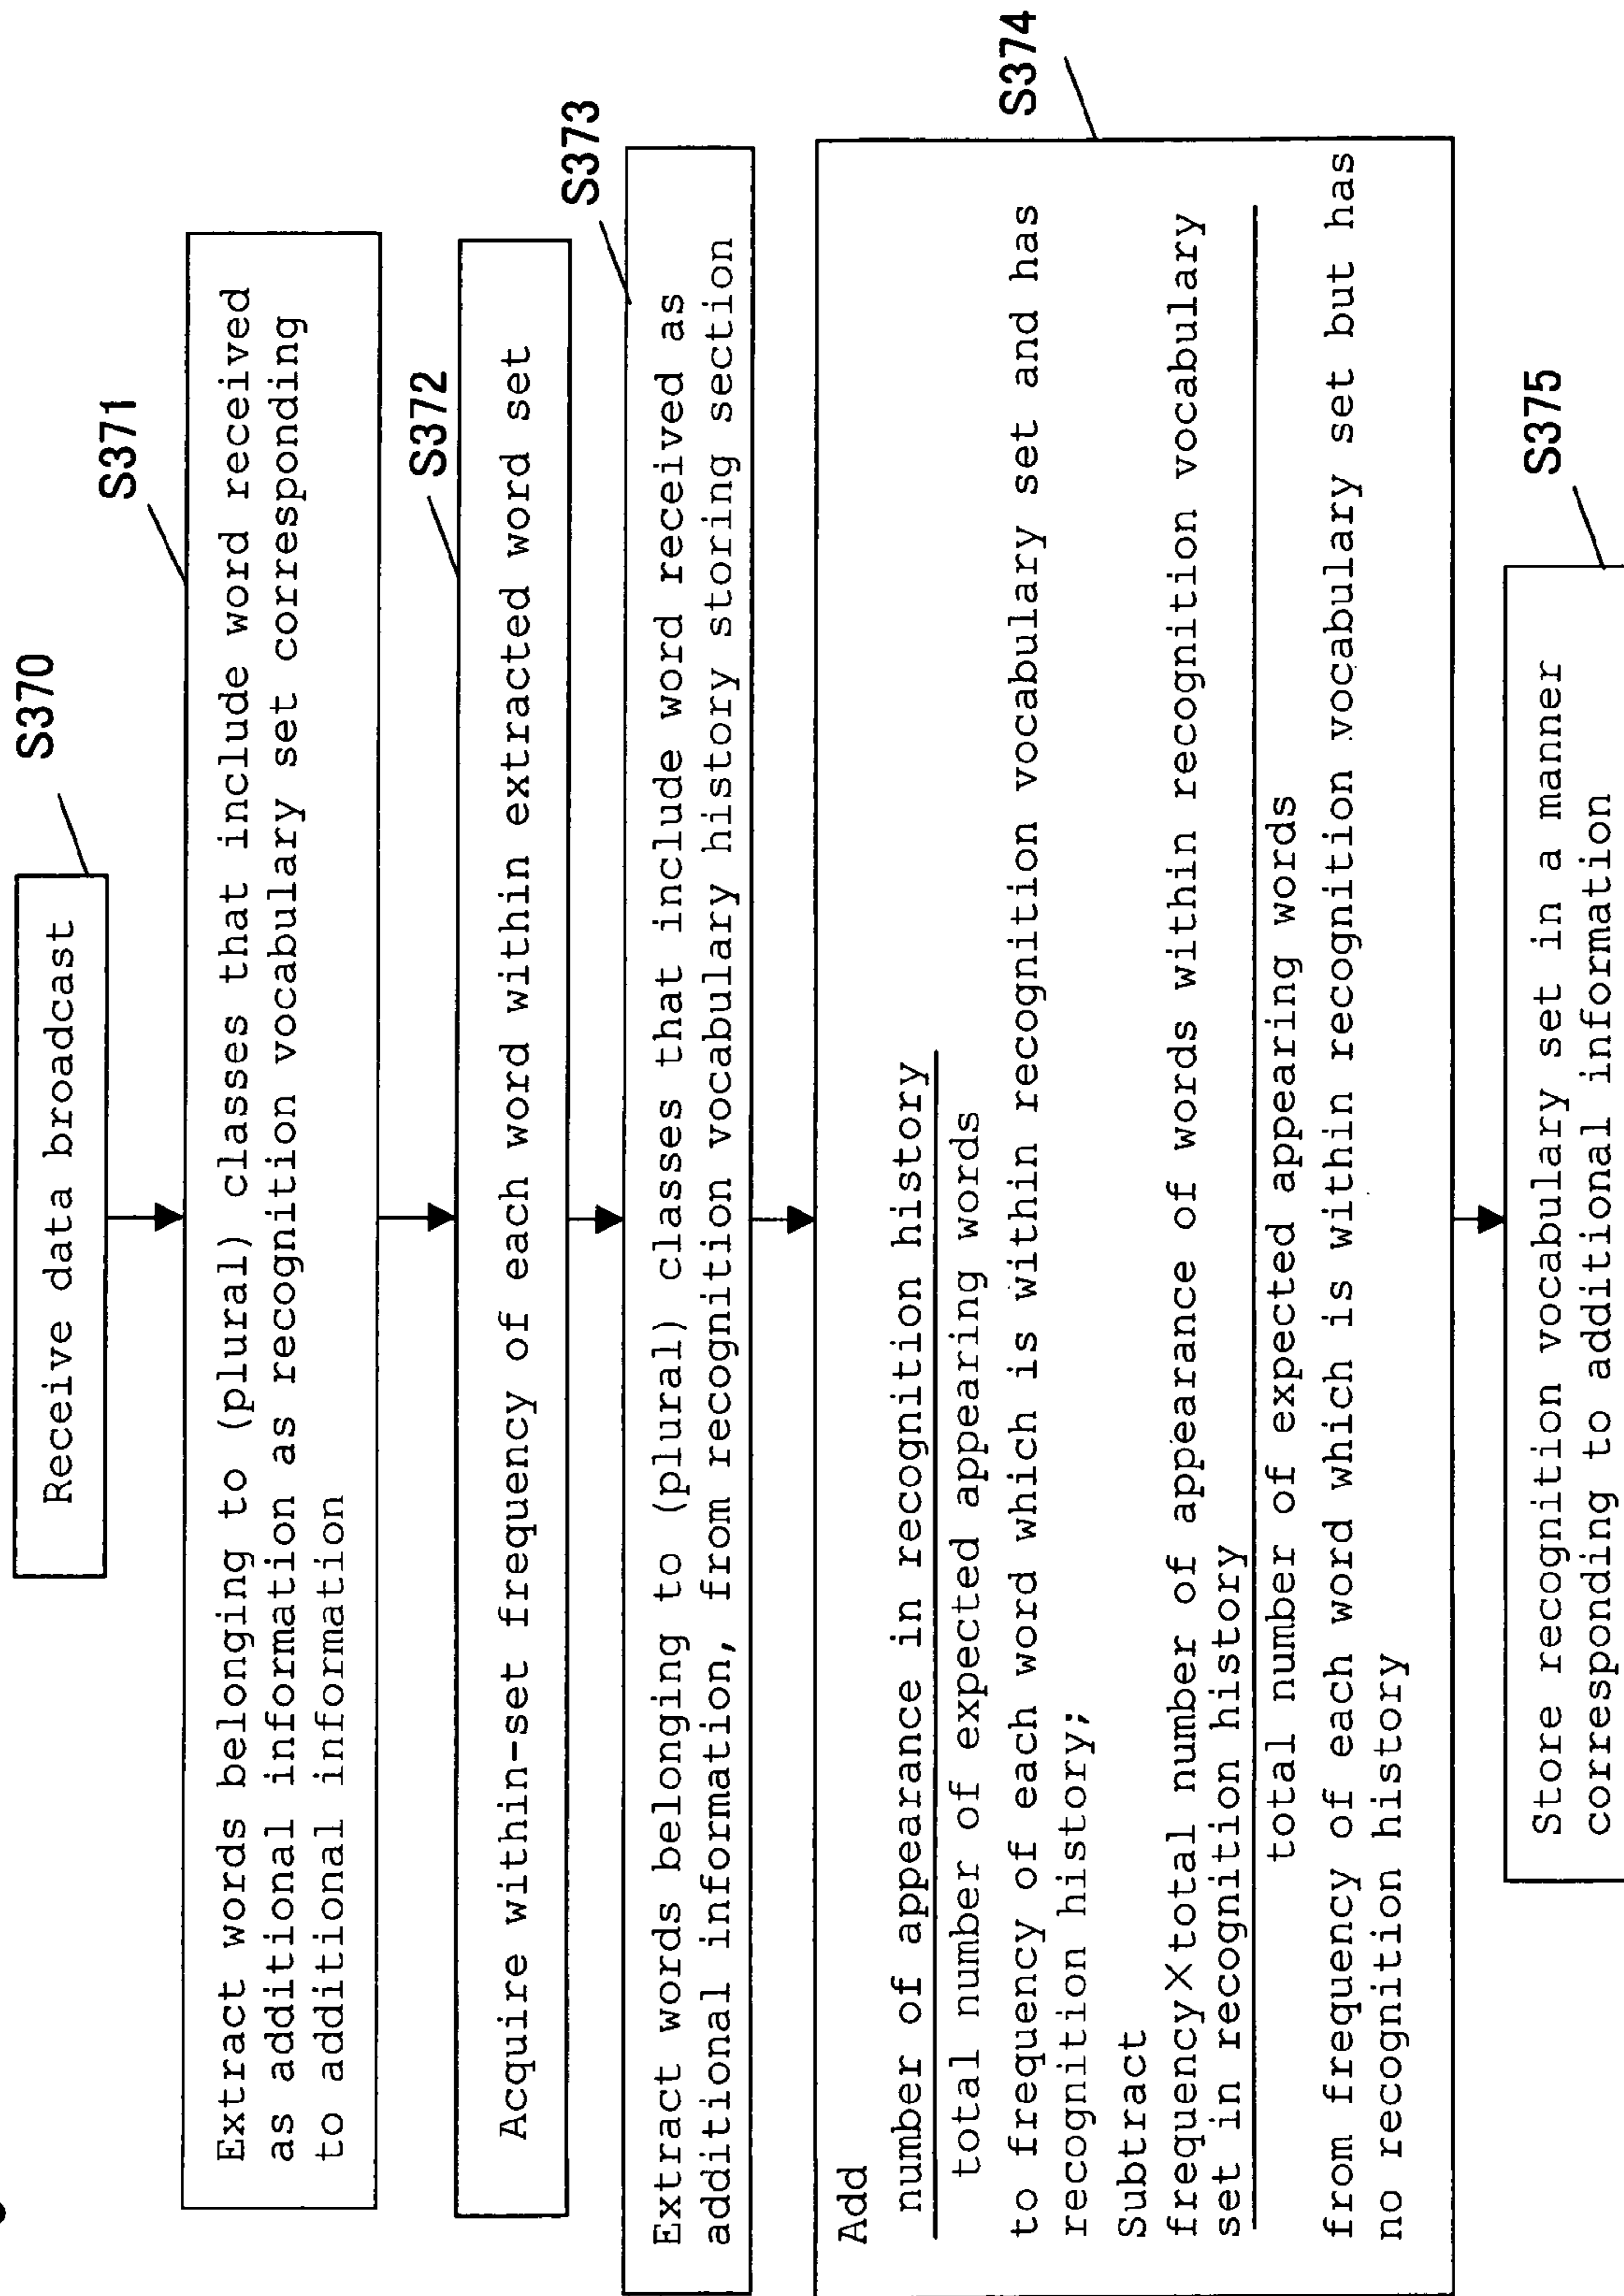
S370

Receive data broadcast

S371

Extract words belonging to (plural) classes that include word received as additional information as recognition vocabulary set corresponding to additional information

S372

Acquire within-set frequency of each word within extracted word set

S373

Extract words belonging to (plural) classes that include word received as additional information, from recognition vocabulary history storing section

S374

Add

$\frac{\text{number of appearance in recognition history}}{\text{total number of expected appearing words}}$

to frequency of each word which is within recognition vocabulary set and has recognition history;

Subtract

$\frac{\text{frequency} \times \text{total number of appearance of words within recognition vocabulary set in recognition history}}{\text{total number of expected appearing words}}$

from frequency of each word which is within recognition vocabulary set but has no recognition history

S375

Store recognition vocabulary set in a manner corresponding to additional information